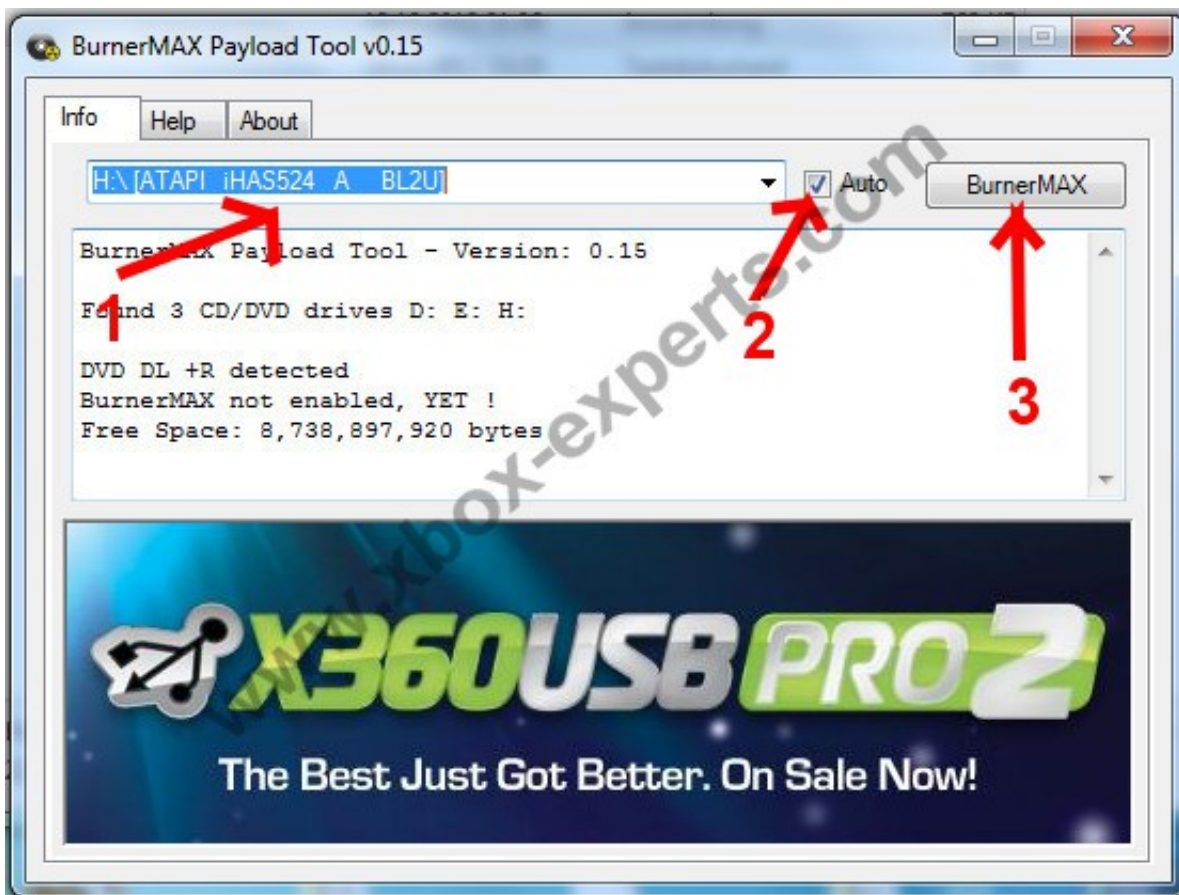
BurnerMAX Payload Tool v0.15

Info
Help
About

H:\ [ATAPI iHAS524 A BL2U]
Auto
BurnerMAX

BurnerMAX Payload Tool - Version: 0.15

Found 3 CD/DVD drives D: E: H:

DVD DL +R detected
BurnerMAX not enabled, YET !
Free Space: 8,738,897,920 bytes

1
2
3

www.xbox-experts.com

X360USB PRO 2
The Best Just Got Better. On Sale Now!